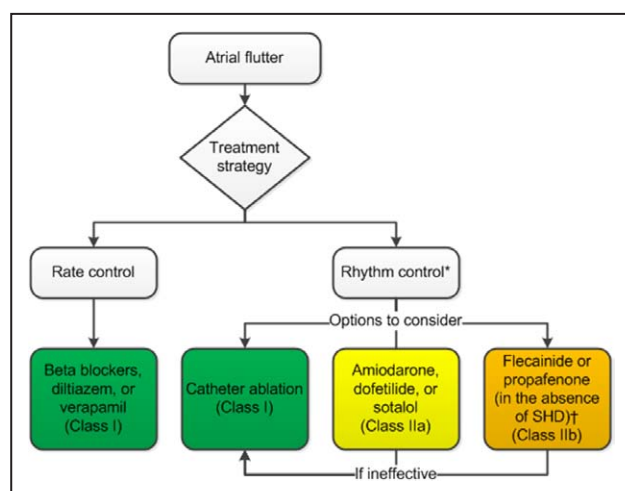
Atrial flutter

Treatment strategy

Rate control

Rhythm control*

Options to consider

Beta blockers, diltiazem, or verapamil (Class I)

Catheter ablation (Class I)

Amiodarone, dofetilide, or sotalol (Class IIa)

Flecainide or propafenone (in the absence of SHD)† (Class IIb)

If ineffective